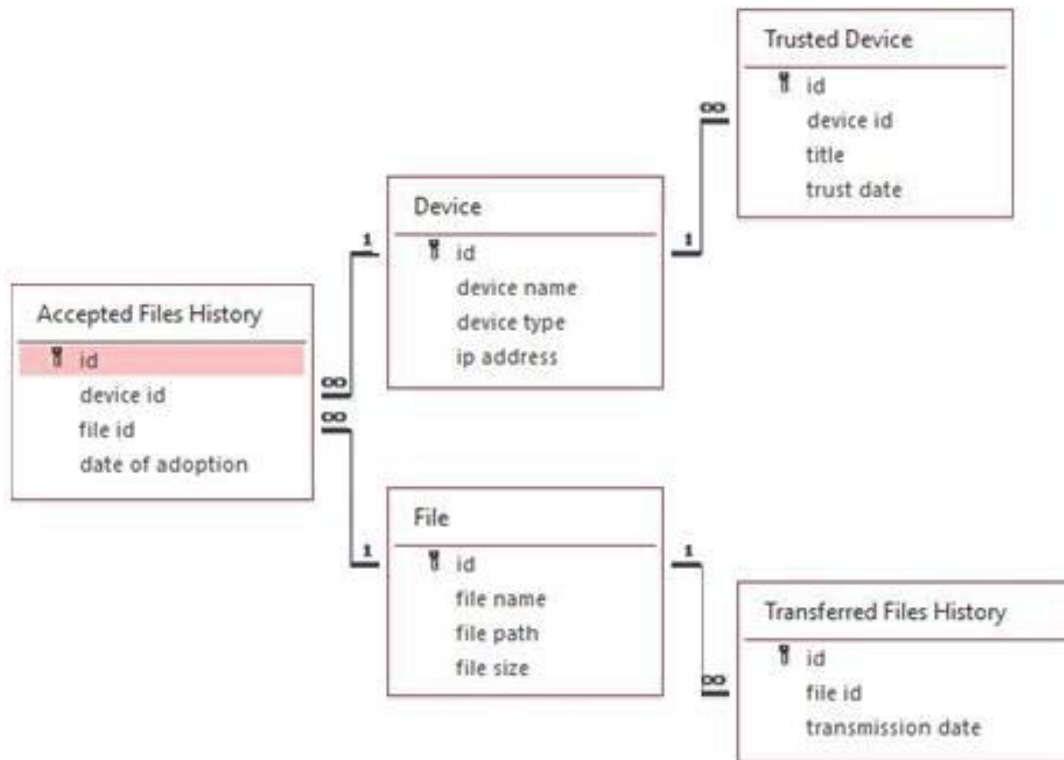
Trusted Device
id
device id
title
trust date

Device
id
device name
device type
ip address

Accepted Files History
id
device id
file id
date of adoption

File
id
file name
file path
file size

Transferred Files History
id
file id
transmission date

1
1
1
1
1
$\infty$
$\infty$
$\infty$
$\infty$